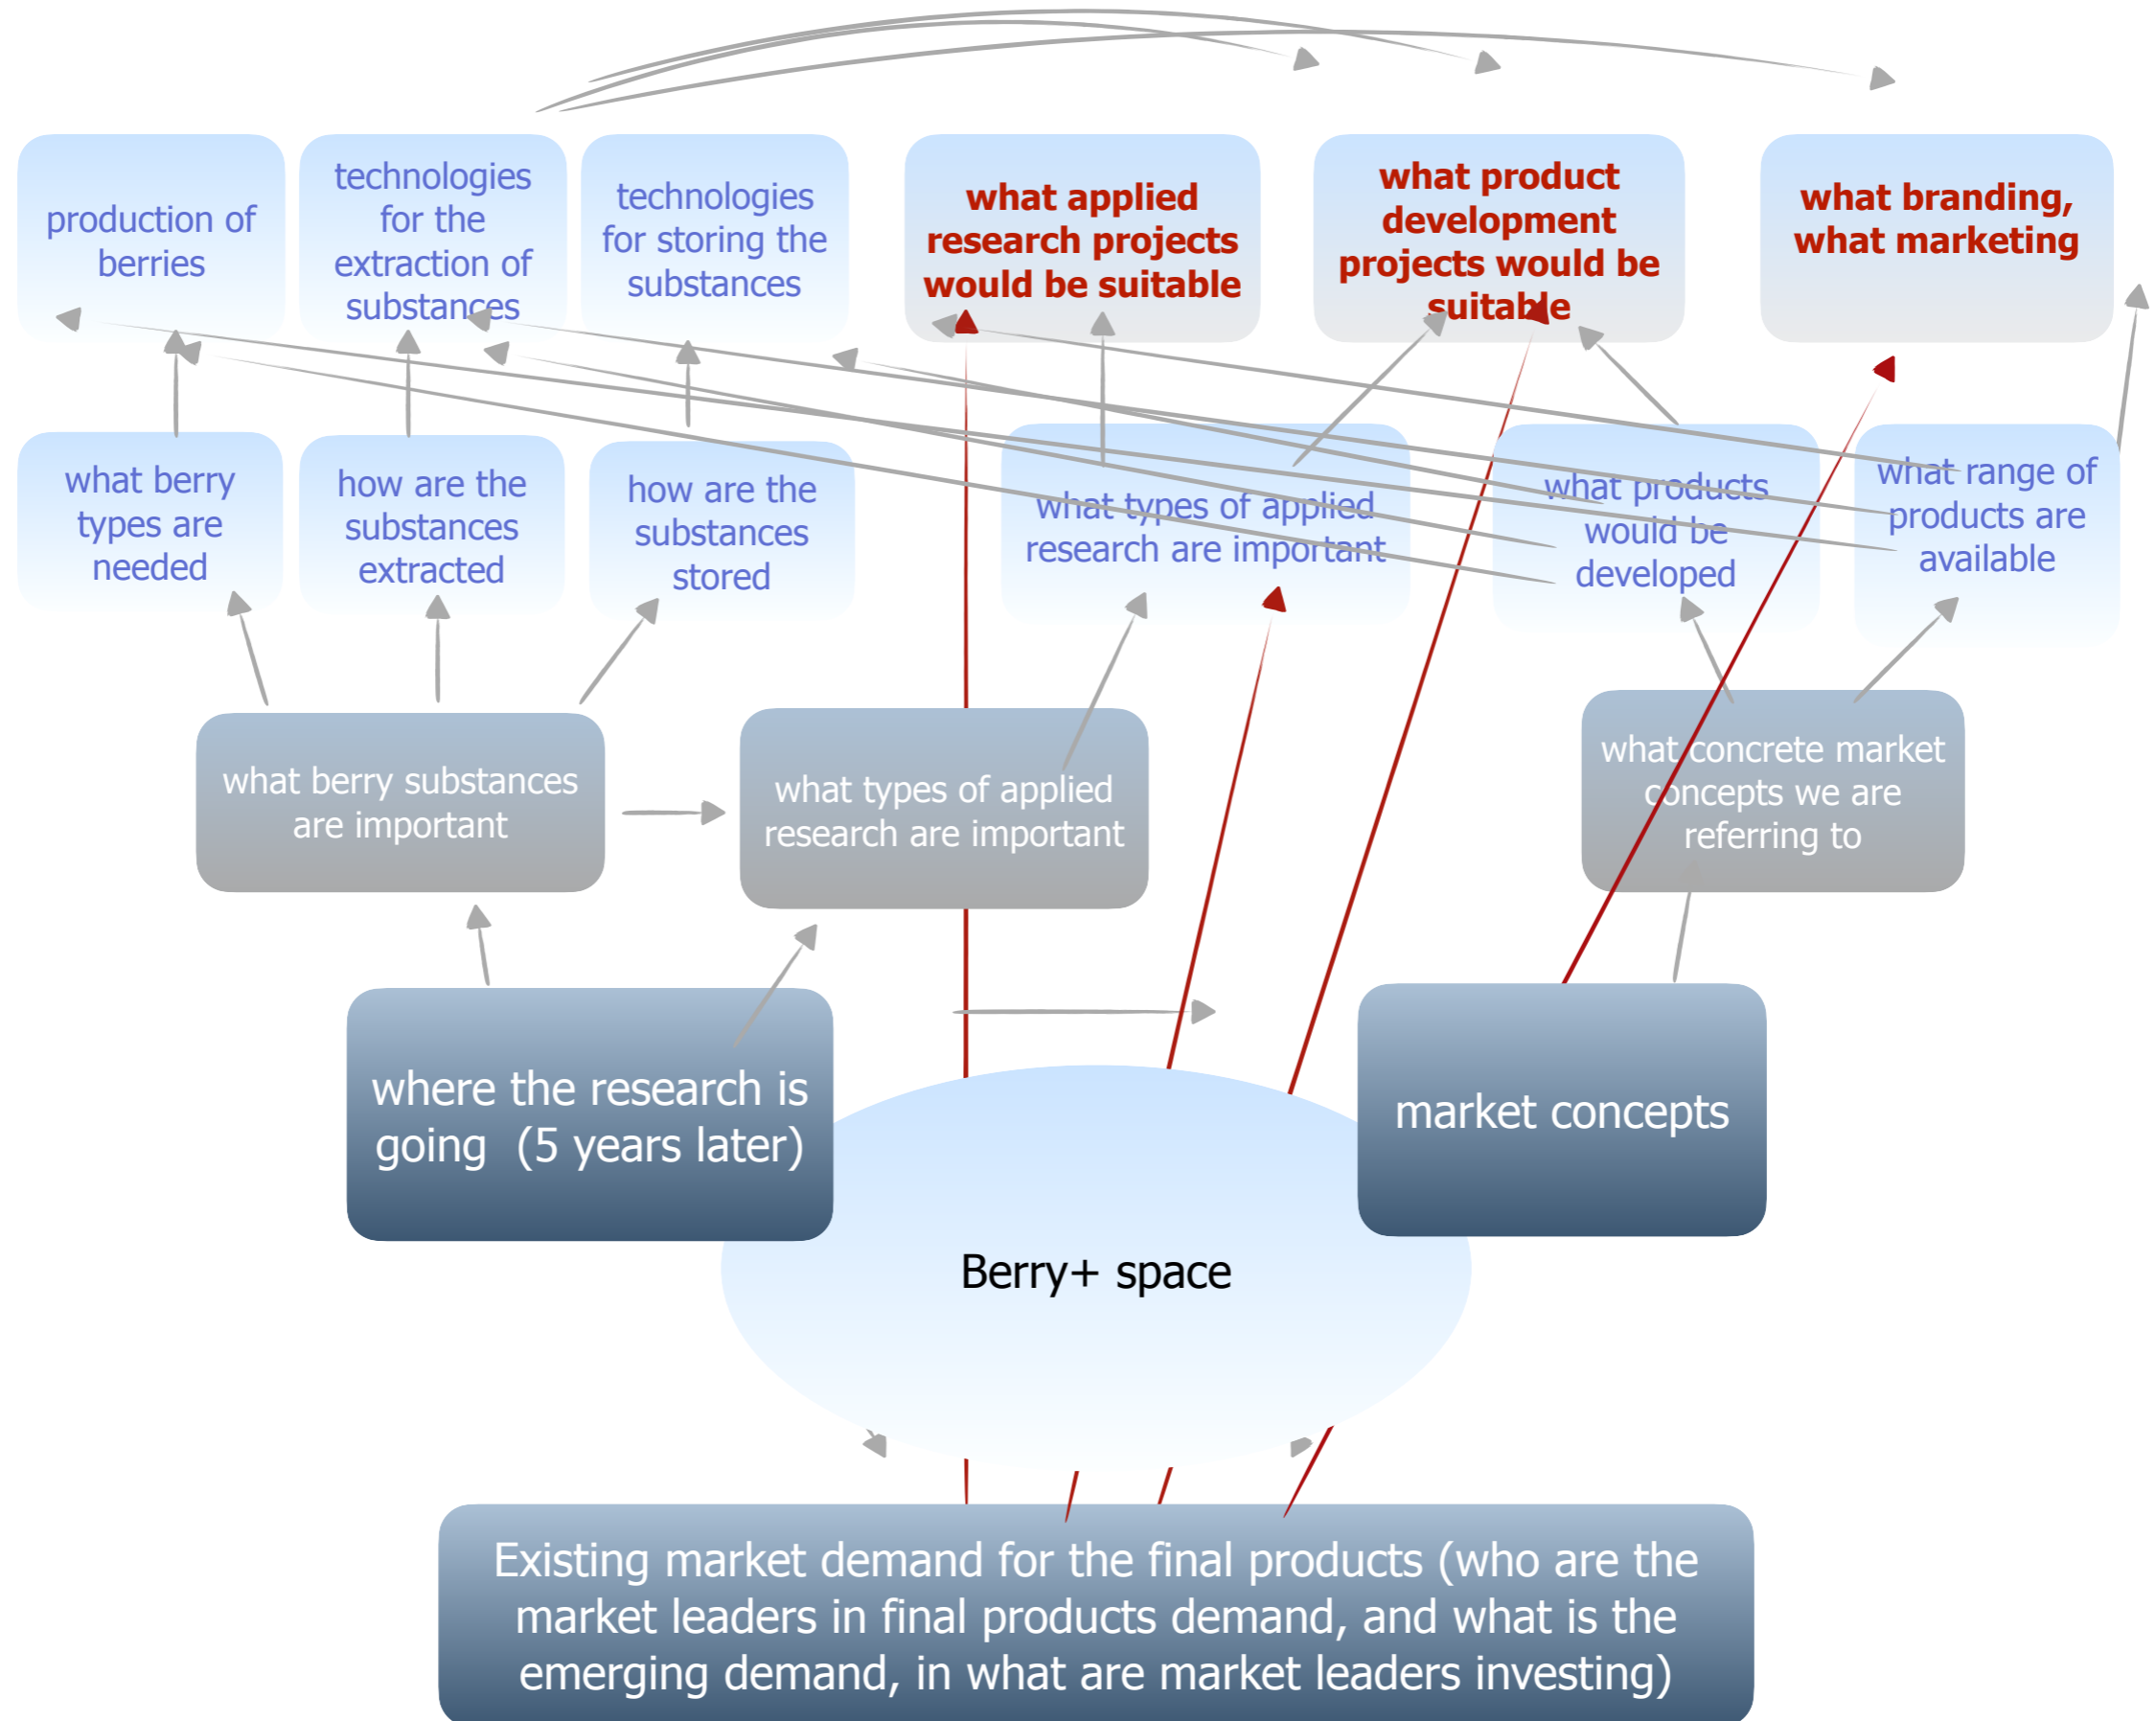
production of berries

technologies for the extraction of substances

technologies for storing the substances

what applied research projects would be suitable

what product development projects would be suitable

what branding, what marketing

what berry types are needed

how are the substances extracted

how are the substances stored

what types of applied research are important

what products would be developed

what range of products are available

what berry substances are important

what types of applied research are important

what concrete market concepts we are referring to

where the research is going (5 years later)

market concepts

Berry+ space

Existing market demand for the final products (who are the market leaders in final products demand, and what is the emerging demand, in what are market leaders investing)